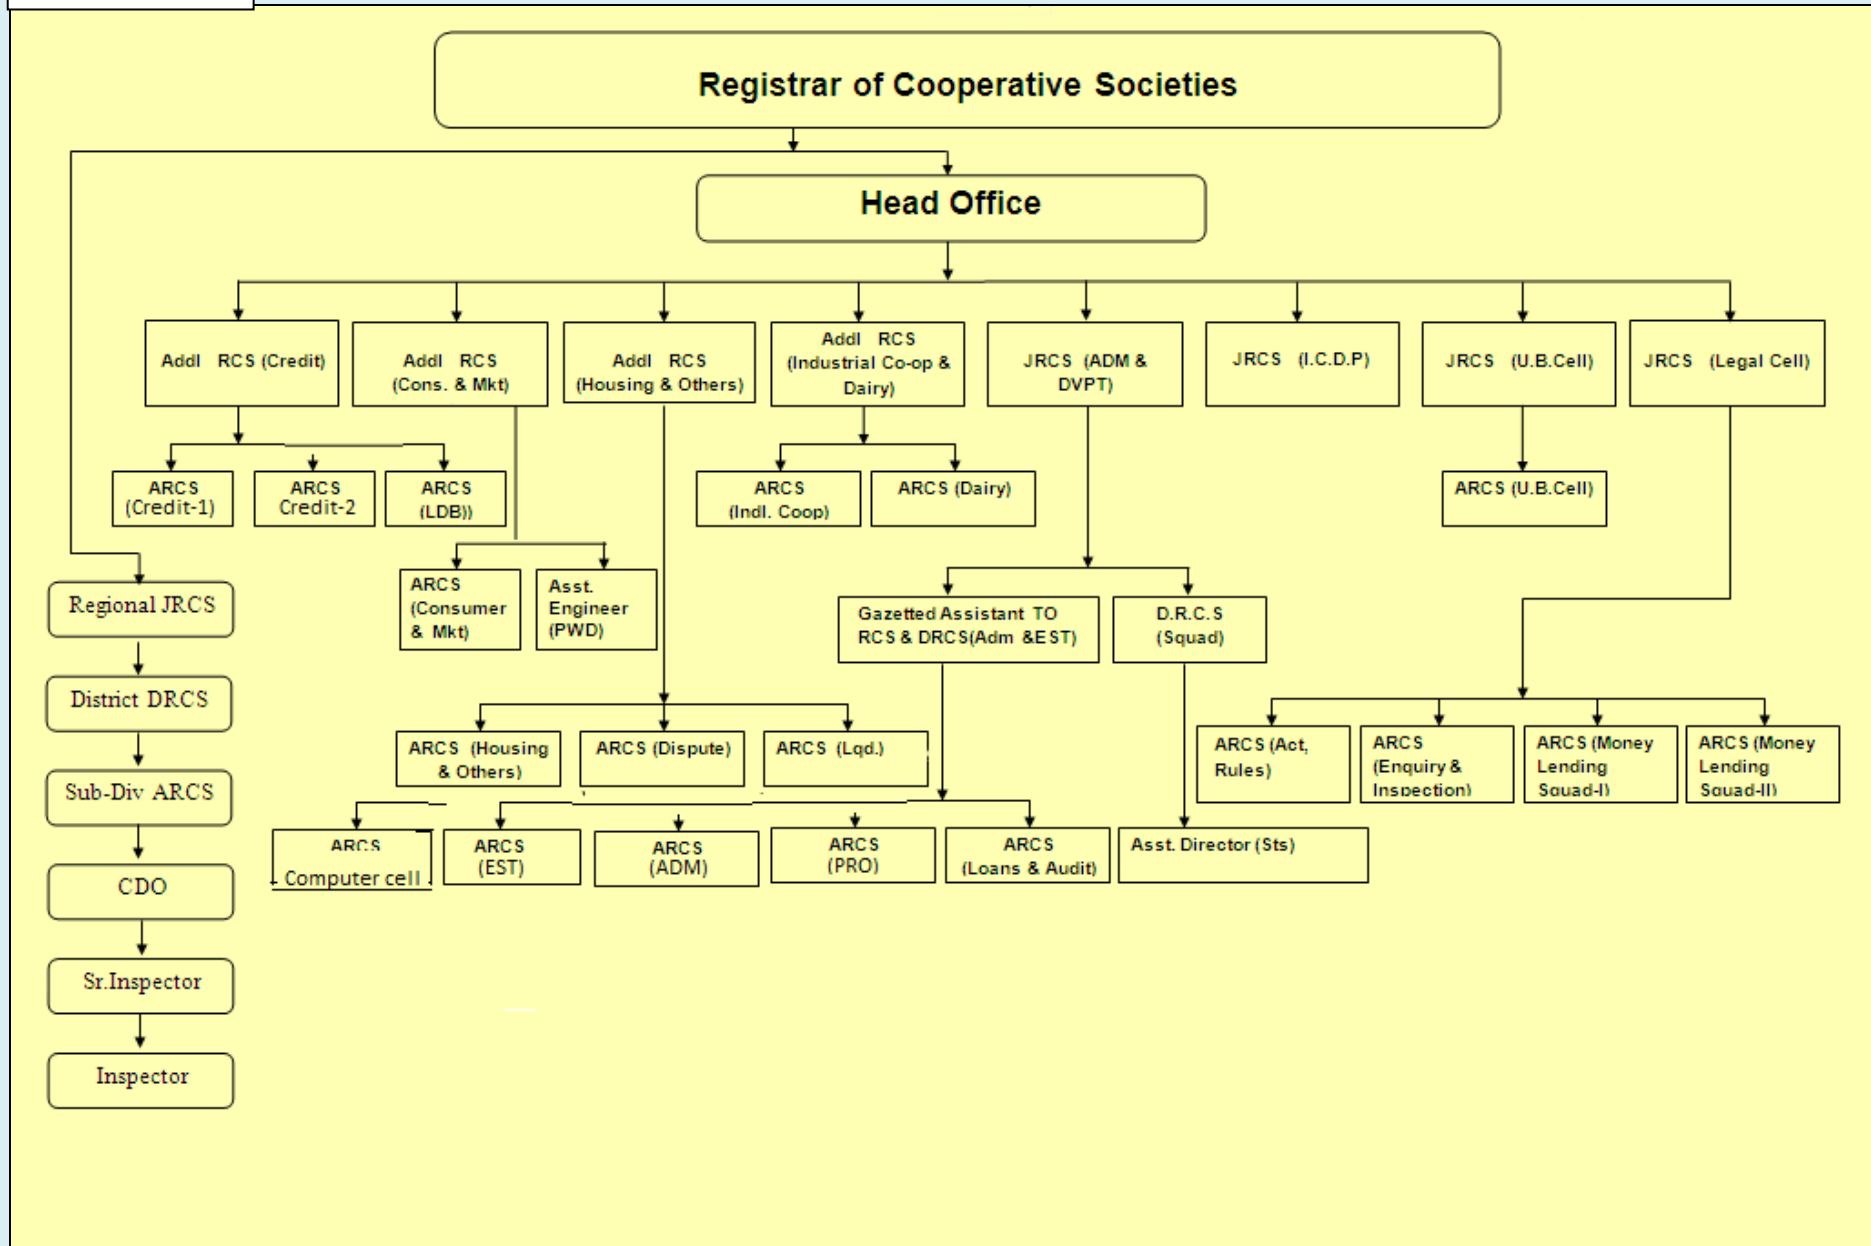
Registrar of Cooperative Societies

Head Office

Addl RCS (Credit)

Addl RCS (Cons. & Mkt)

Addl RCS (Housing & Others)

Addl RCS (Industrial Co-op & Dairy)

JRCS (ADM & DVPT)

JRCS (I.C.D.P)

JRCS (U.B.Cell)

JRCS (Legal Cell)

ARCS (Credit-1)

ARCS Credit-2

ARCS (LDB))

ARCS (Indl. Coop)

ARCS (Dairy)

ARCS (U.B.Cell)

Regional JRCS

ARCS (Consumer & Mkt)

Asst. Engineer (PWD)

Gazetted Assistant TO RCS & DRCS(Adm &EST)

D.R.C.S (Squad)

District DRCS

ARCS (Housing & Others)

ARCS (Dispute)

ARCS (Lqd.)

ARCS (Act, Rules)

ARCS (Enquiry & Inspection)

ARCS (Money Lending Squad-I)

ARCS (Money Lending Squad-II)

Sub-Div ARCS

ARCS Computer cell

ARCS (EST)

ARCS (ADM)

ARCS (PRO)

ARCS (Loans & Audit)

Asst. Director (Sts)

CDO

Sr.Inspector

Inspector